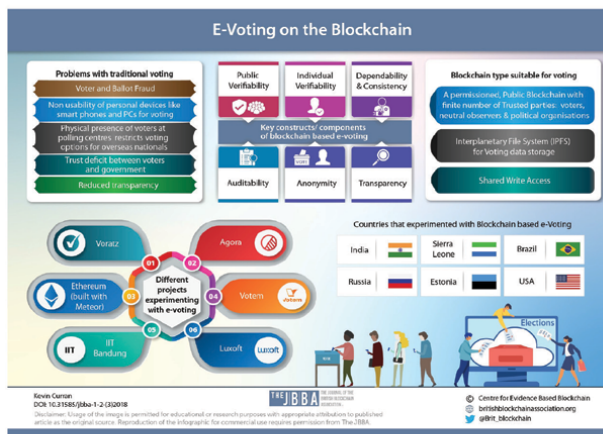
E-Voting on the Blockchain

Problems with traditional voting

Voter and Ballot Fraud

Non usability of personal devices like smart phones and PCs for voting

Physical presence of voters at polling centres restricts voting options for overseas nationals

Trust deficit between voters and government

Reduced transparency

Public Verifiability

Individual Verifiability

Dependability & Consistency

Key constructs/ components of blockchain based e-voting

Auditability

Anonymity

Transparency

Blockchain type suitable for voting

A permissioned, Public Blockchain with finite number of Trusted parties: voters, neutral observers & political organisations

Interplanetary File System (IPFS) for Voting data storage

Shared Write Access

Voatz

Agora

Ethereum (built with Meteor)

Different projects experimenting with e-voting

Votem

IIT Bandung

Luxoft

01

02

03

04

05

06

IIT

Luxoft

Votem

Countries that experimented with Blockchain based e-Voting

India

Sierra Leone

Brazil

Russia

Estonia

USA

Elections

Kevin Curran
DOI: 10.31585/jbba-1-2-(3)2018

THE JBBA THE JOURNAL OF THE BRITISH BLOCKCHAIN ASSOCIATION

Disclaimer: Usage of the image is permitted for educational or research purposes with appropriate attribution to published article as the original source. Reproduction of the infographic for commercial use requires permission from The JBBA.

Centre for Evidence Based Blockchain
britishblockchainassociation.org
@Brit_blockchain